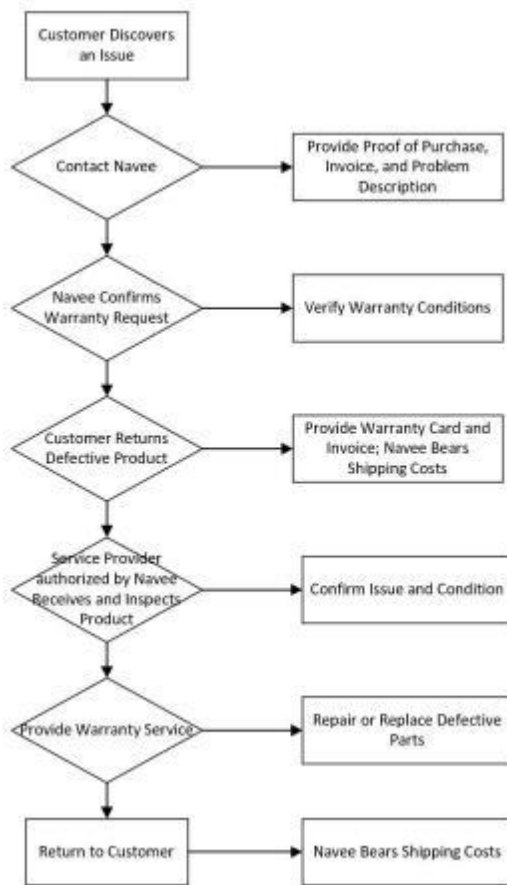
Customer Discovers an Issue

Contact Navee

Provide Proof of Purchase, Invoice, and Problem Description

Navee Confirms Warranty Request

Verify Warranty Conditions

Customer Returns Defective Product

Provide Warranty Card and Invoice; Navee Bears Shipping Costs

Service Provider authorized by Navee Receives and Inspects Product

Confirm Issue and Condition

Provide Warranty Service

Repair or Replace Defective Parts

Return to Customer

Navee Bears Shipping Costs